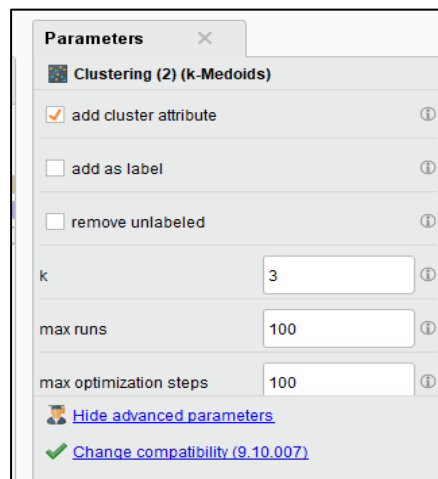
Parameters ×

Clustering (2) (k-Medoids)

add cluster attribute ⓘ

add as label ⓘ

remove unlabeled ⓘ

k 3 ⓘ

max runs 100 ⓘ

max optimization steps 100 ⓘ

Hide advanced parameters

Change compatibility (9.10.007)